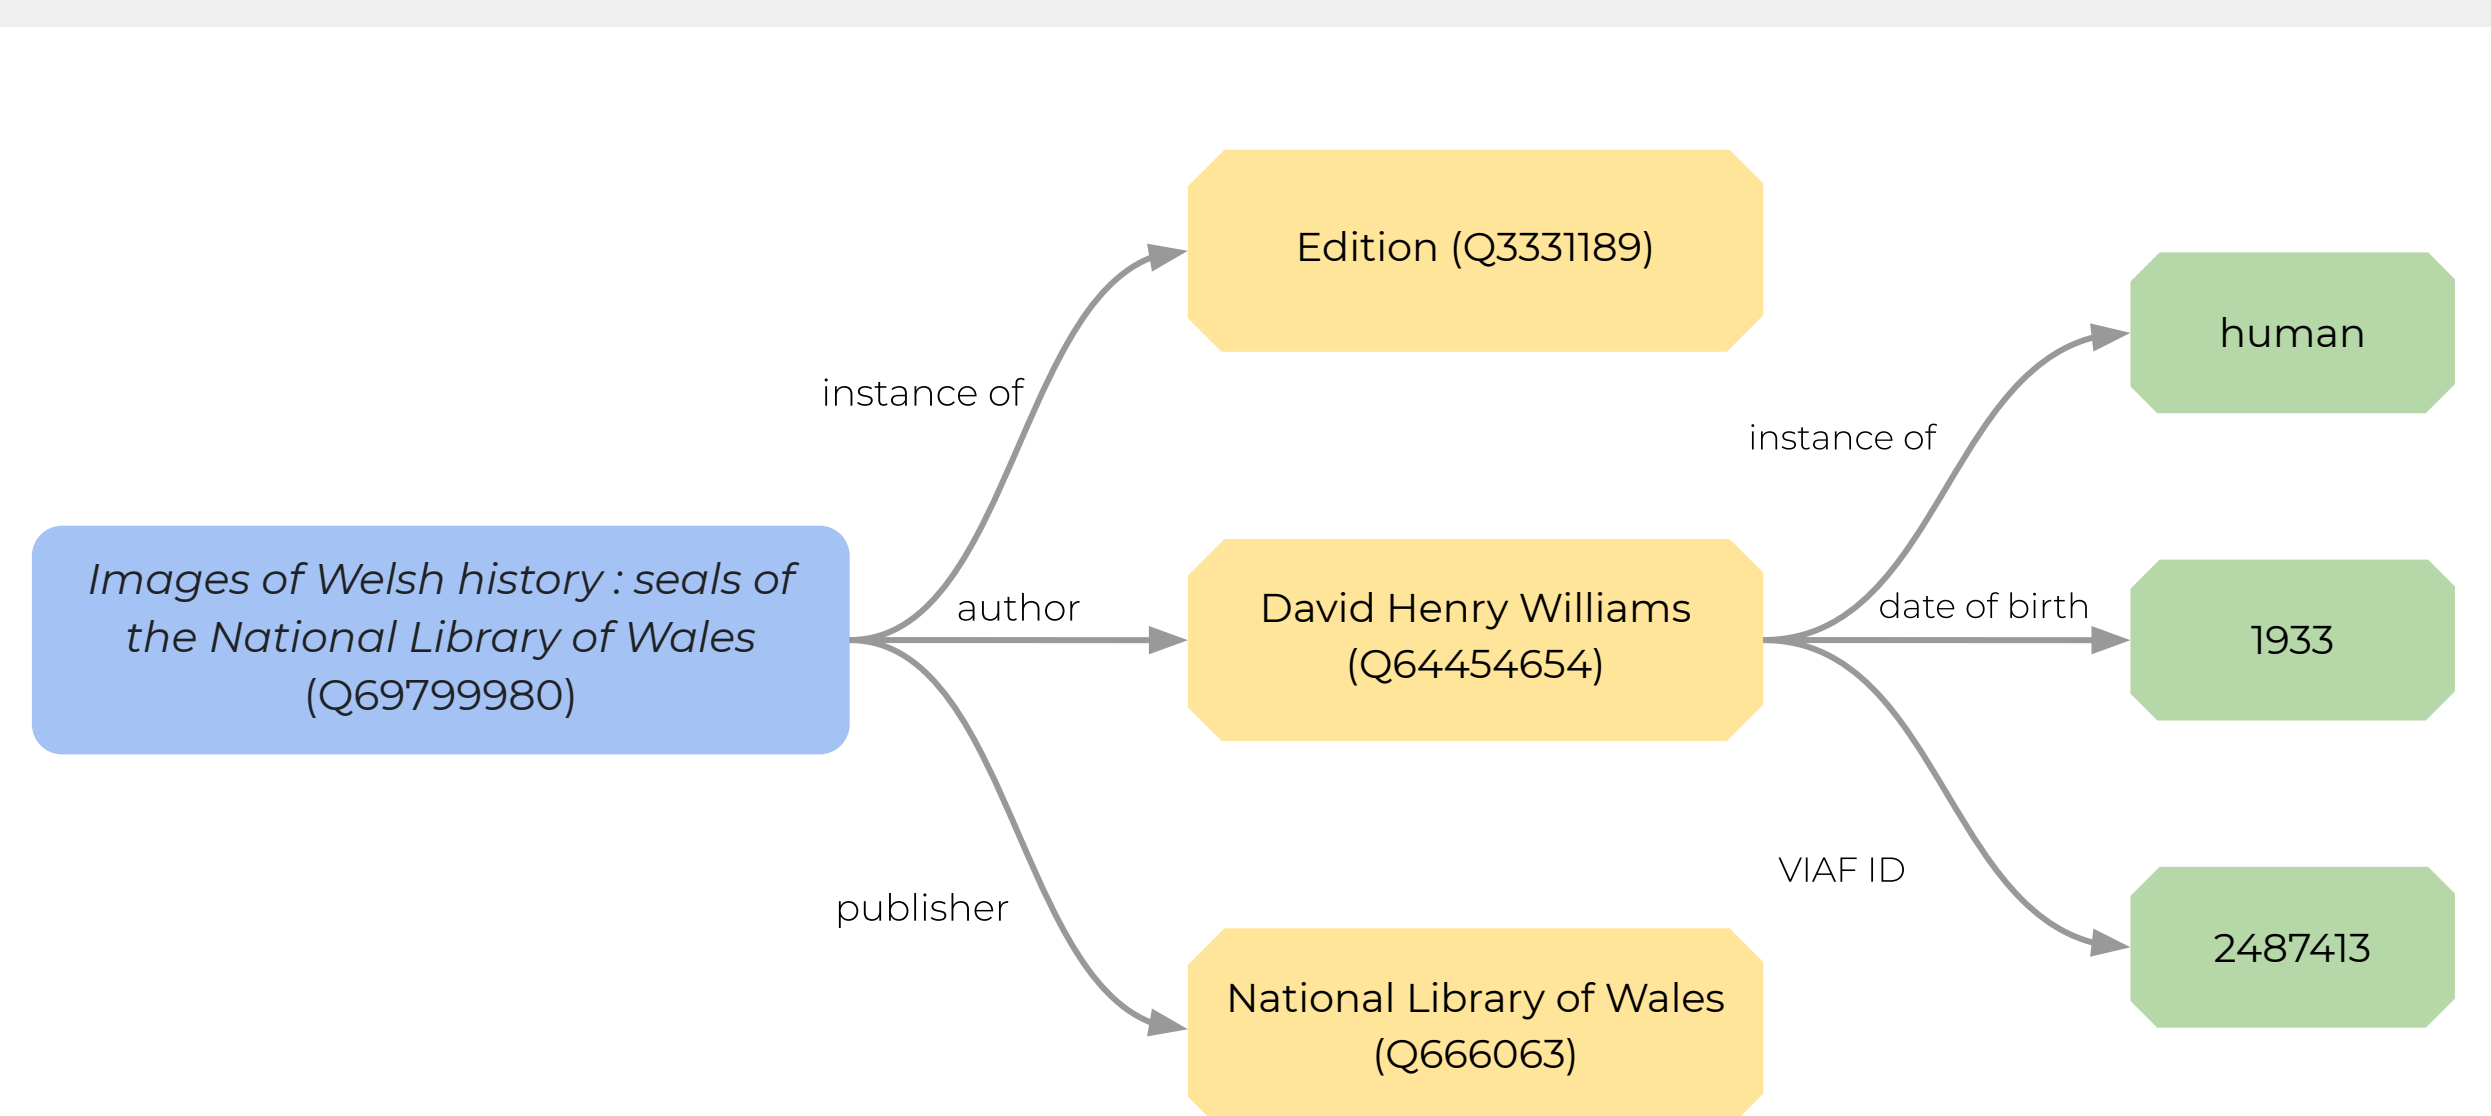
Images of Welsh history : seals of the National Library of Wales (Q69799980)

instance of

Edition (Q3331189)

author

David Henry Williams (Q64454654)

publisher

National Library of Wales (Q666063)

instance of

human

date of birth

1933

VIAF ID

2487413